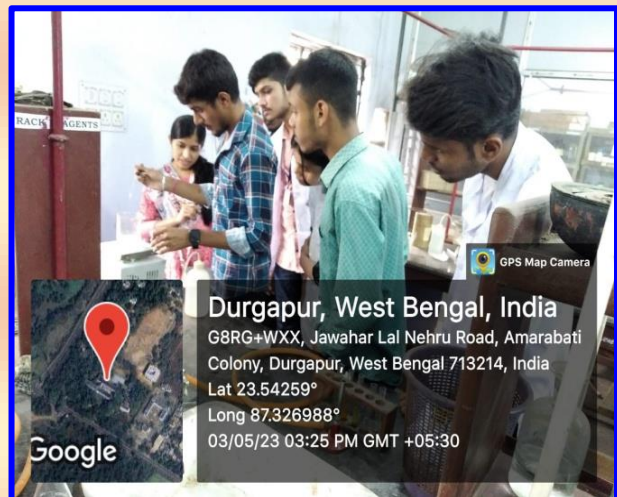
RACK AGENTS

GPS Map Camera

Durgapur, West Bengal, India
G8RG+WXX, Jawahar Lal Nehru Road, Amarabati Colony, Durgapur, West Bengal 713214, India
Lat 23.54259°
Long 87.326988°
03/05/23 03:25 PM GMT +05:30

Google